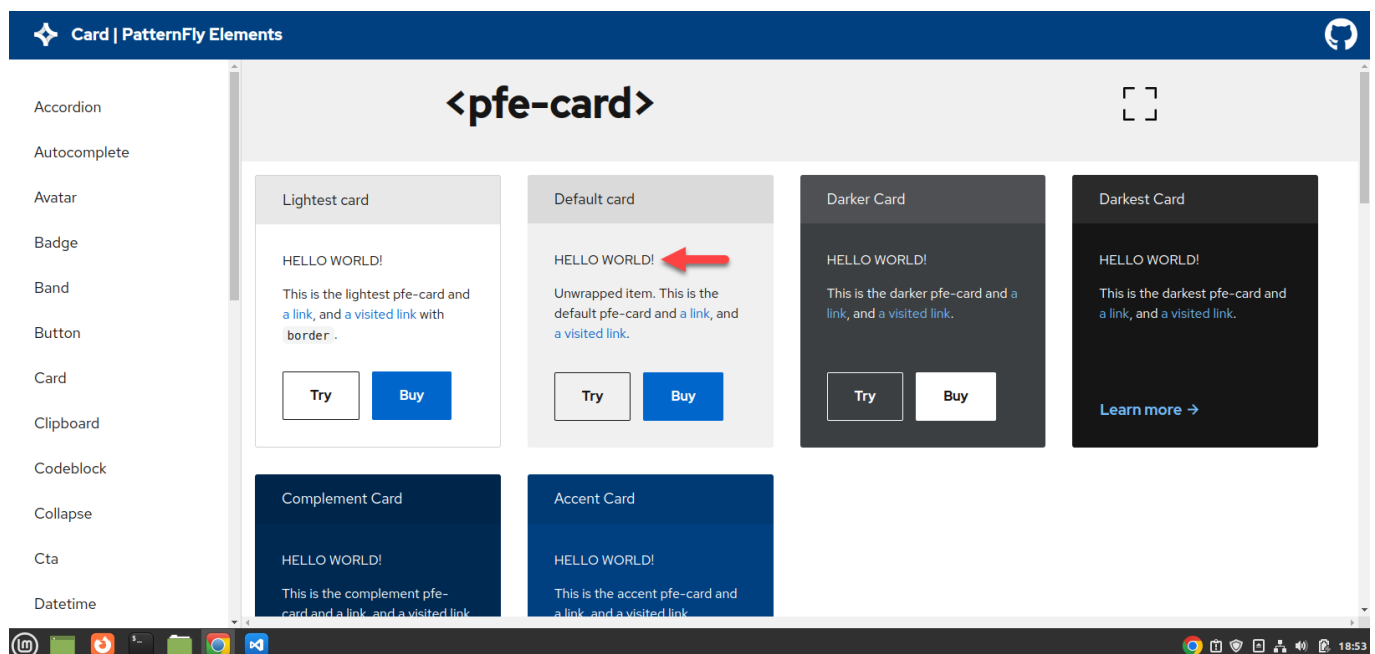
Card | PatternFly Elements

Accordion

Autocomplete

Avatar

Badge

Band

Button

Card

Clipboard

Codeblock

Collapse

Cta

Datetime

<pfe-card>

Lightest card

HELLO WORLD!

This is the lightest pfe-card and a link, and a visited link with border.

Try

Buy

Default card

HELLO WORLD!

Unwrapped item. This is the default pfe-card and a link, and a visited link.

Try

Buy

Darker Card

HELLO WORLD!

This is the darker pfe-card and a link, and a visited link.

Try

Buy

Darkest Card

HELLO WORLD!

This is the darkest pfe-card and a link, and a visited link.

Learn more →

Complement Card

HELLO WORLD!

This is the complement pfe-card and a link, and a visited link

Accent Card

HELLO WORLD!

This is the accent pfe-card and a link, and a visited link

18:53